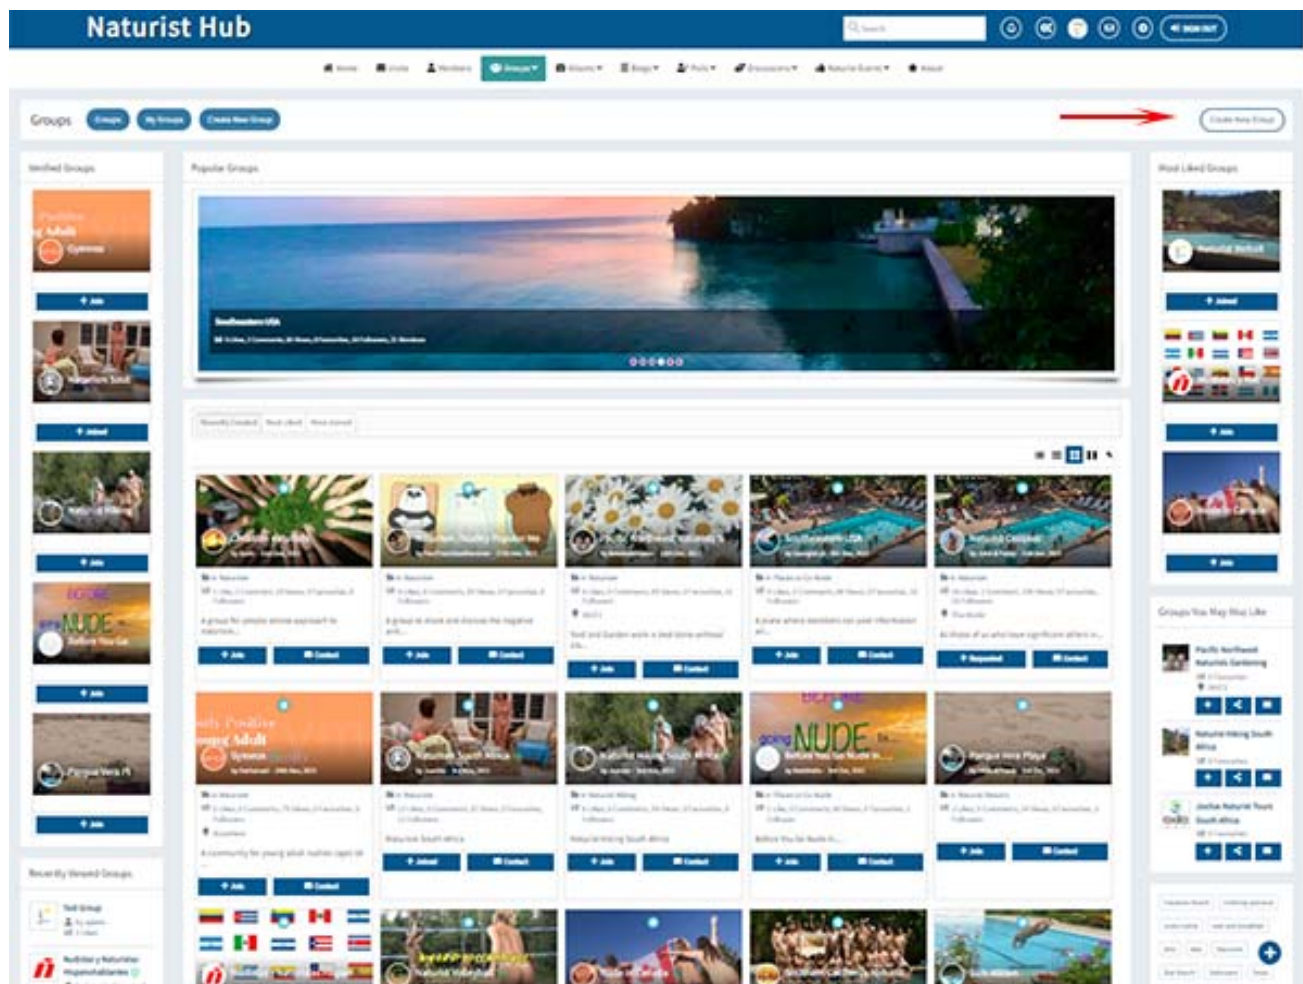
Naturist Hub

Groups Groups My Groups Create New Group

Create New Group

Verified Groups

Popular Groups

Southeastern USA

Most Liked Groups

+ Join

+ Joined

+ Join

+ Join

+ Join

+ Joined

+ Join

+ Join

+ Join

+ Join

+ Join

+ Join

+ Join

+ Join

+ Requested

+ Joined

+ Join

+ Join

+ Join

Contact

NUDE

NUDE

Groups You May Also Like

Pacific Northwest Naturists Gardening

Naturist Hiking South Africa

South Africa

Recently Viewed Groups

Test Group

Nudistas y Naturistas Hispanohablantes